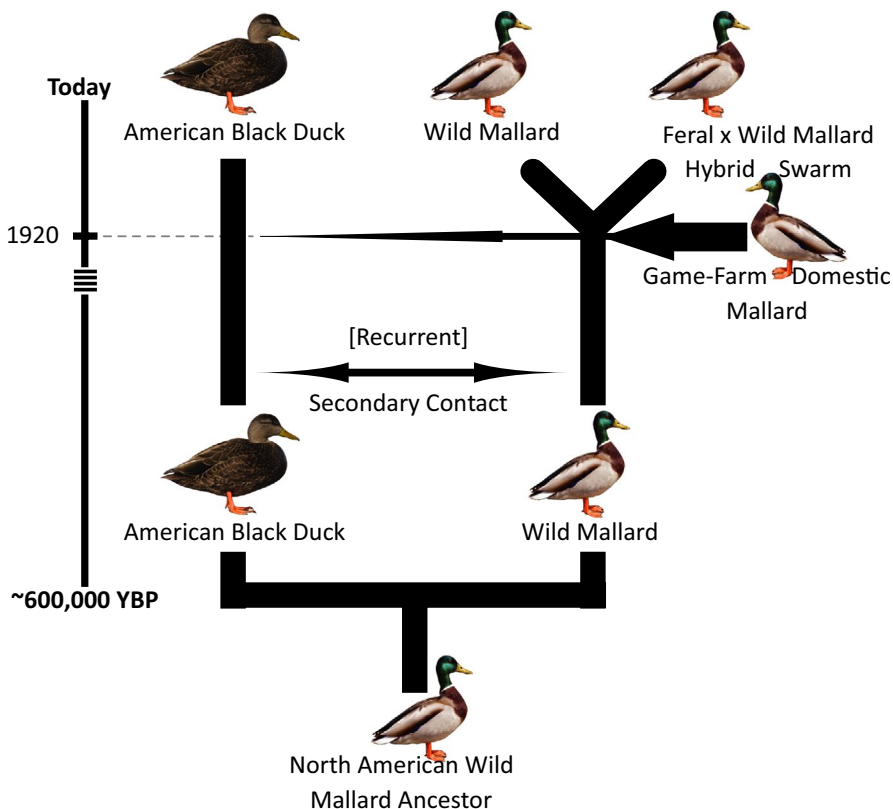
Today

American Black Duck

Wild Mallard

Feral x Wild Mallard Hybrid Swarm

1920

Game-Farm Domestic Mallard

[Recurrent]

Secondary Contact

American Black Duck

Wild Mallard

~600,000 YBP

North American Wild Mallard Ancestor